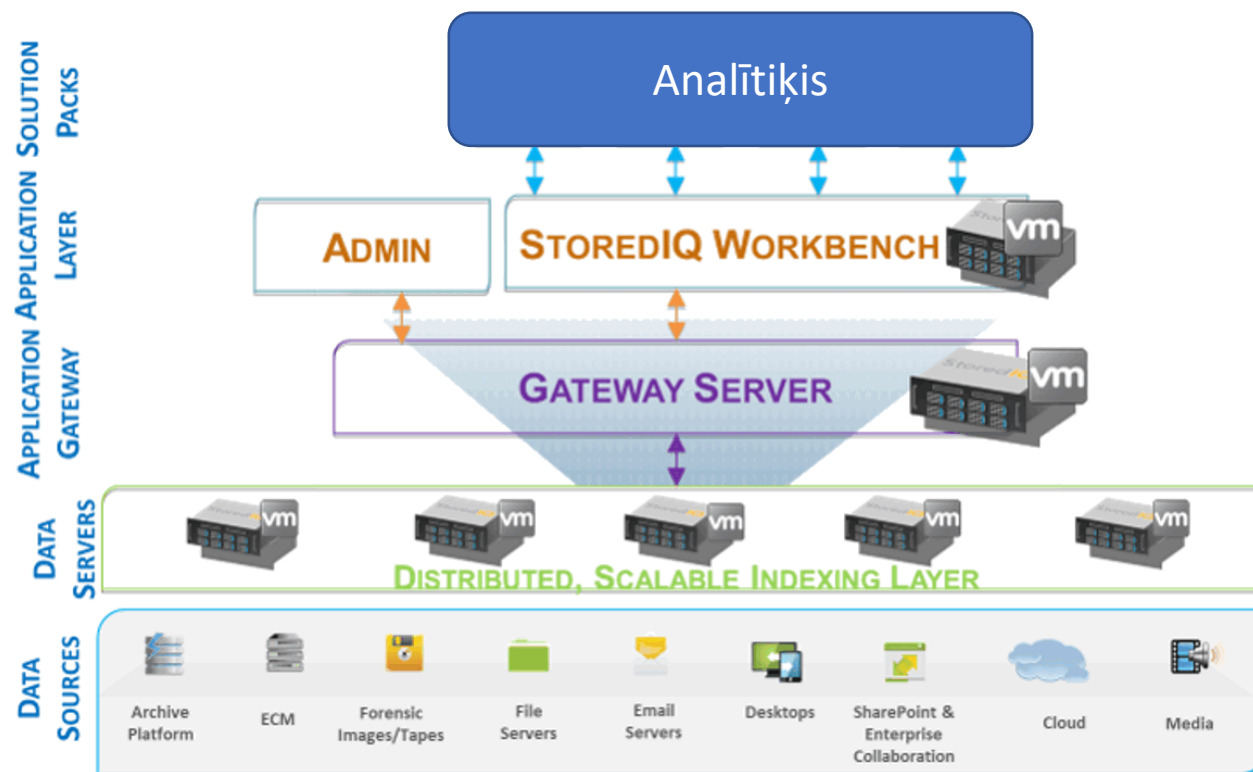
Solution Packs

Application Layer

Application Gateway

Data Servers

Data Sources

Analītiķis

Admin

StoredIQ Workbench

vm

Gateway Server

vm

vm

vm

vm

vm

vm

Distributed, Scalable Indexing Layer

Archive Platform

ECM

Forensic Images/Tapes

File Servers

Email Servers

Desktops

SharePoint & Enterprise Collaboration

Cloud

Media